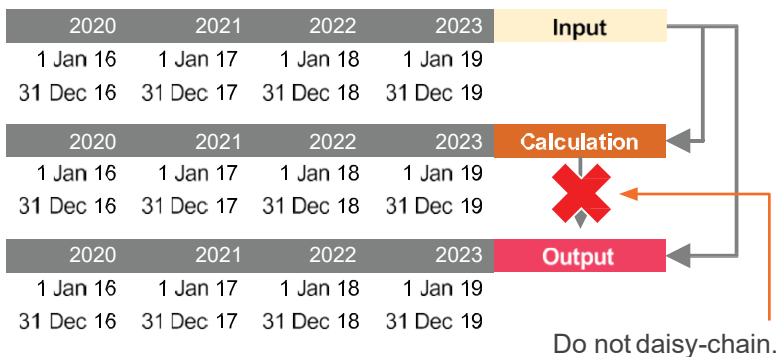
| 2020 | 2021 | 2022 | 2023 | Input |
|---|---|---|---|---|
| 1 Jan 16 | 1 Jan 17 | 1 Jan 18 | 1 Jan 19 | |
| 31 Dec 16 | 31 Dec 17 | 31 Dec 18 | 31 Dec 19 | |

| 2020 | 2021 | 2022 | 2023 | Calculation |
|---|---|---|---|---|
| 1 Jan 16 | 1 Jan 17 | 1 Jan 18 | 1 Jan 19 | |
| 31 Dec 16 | 31 Dec 17 | 31 Dec 18 | 31 Dec 19 | |

| 2020 | 2021 | 2022 | 2023 | Output |
|---|---|---|---|---|
| 1 Jan 16 | 1 Jan 17 | 1 Jan 18 | 1 Jan 19 | |
| 31 Dec 16 | 31 Dec 17 | 31 Dec 18 | 31 Dec 19 | |

Do not daisy-chain.